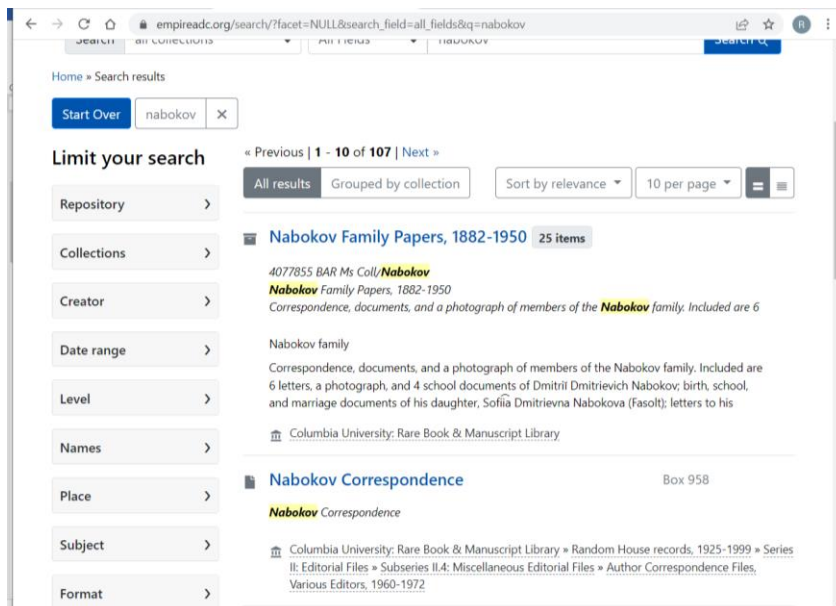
empireadc.org/search/?facet=NULL&search_field=all_fields&q=nabokov

R

Search all collections All Fields nabokov Search

Home » Search results

Start Over nabokov ×

Limit your search

Repository ›

Collections ›

Creator ›

Date range ›

Level ›

Names ›

Place ›

Subject ›

Format ›

« Previous | 1 - 10 of 107 | Next »

All results Grouped by collection

Sort by relevance ▾ 10 per page ▾

Nabokov Family Papers, 1882-1950 25 items

4077855 BAR Ms Coll/Nabokov
Nabokov Family Papers, 1882-1950
Correspondence, documents, and a photograph of members of the Nabokov family. Included are 6

Nabokov family

Correspondence, documents, and a photograph of members of the Nabokov family. Included are 6 letters, a photograph, and 4 school documents of Dmitriĭ Dmitrievich Nabokov; birth, school, and marriage documents of his daughter, Sofiia Dmitrievna Nabokova (Fasolt); letters to his

Columbia University: Rare Book & Manuscript Library

Nabokov Correspondence Box 958

Nabokov Correspondence

Columbia University: Rare Book & Manuscript Library » Random House records, 1925-1999 » Series II: Editorial Files » Subseries II.4: Miscellaneous Editorial Files » Author Correspondence Files, Various Editors, 1960-1972